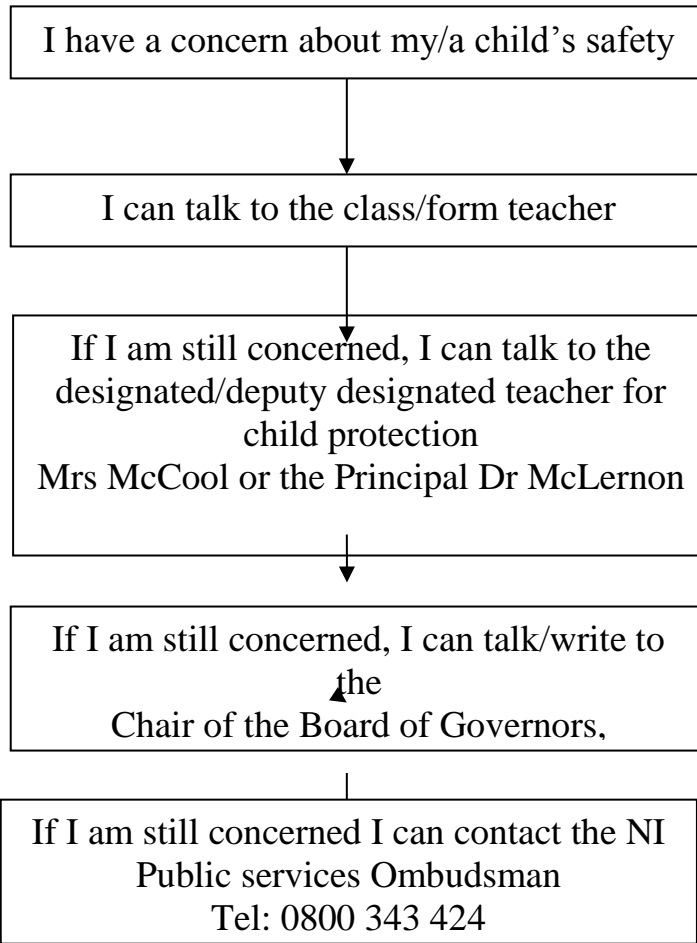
I have a concern about my/a child’s safety

I can talk to the class/form teacher

If I am still concerned, I can talk to the designated/deputy designated teacher for child protection
Mrs McCool or the Principal Dr McLernon

If I am still concerned, I can talk/write to the
Chair of the Board of Governors,

If I am still concerned I can contact the NI Public services Ombudsman
Tel: 0800 343 424